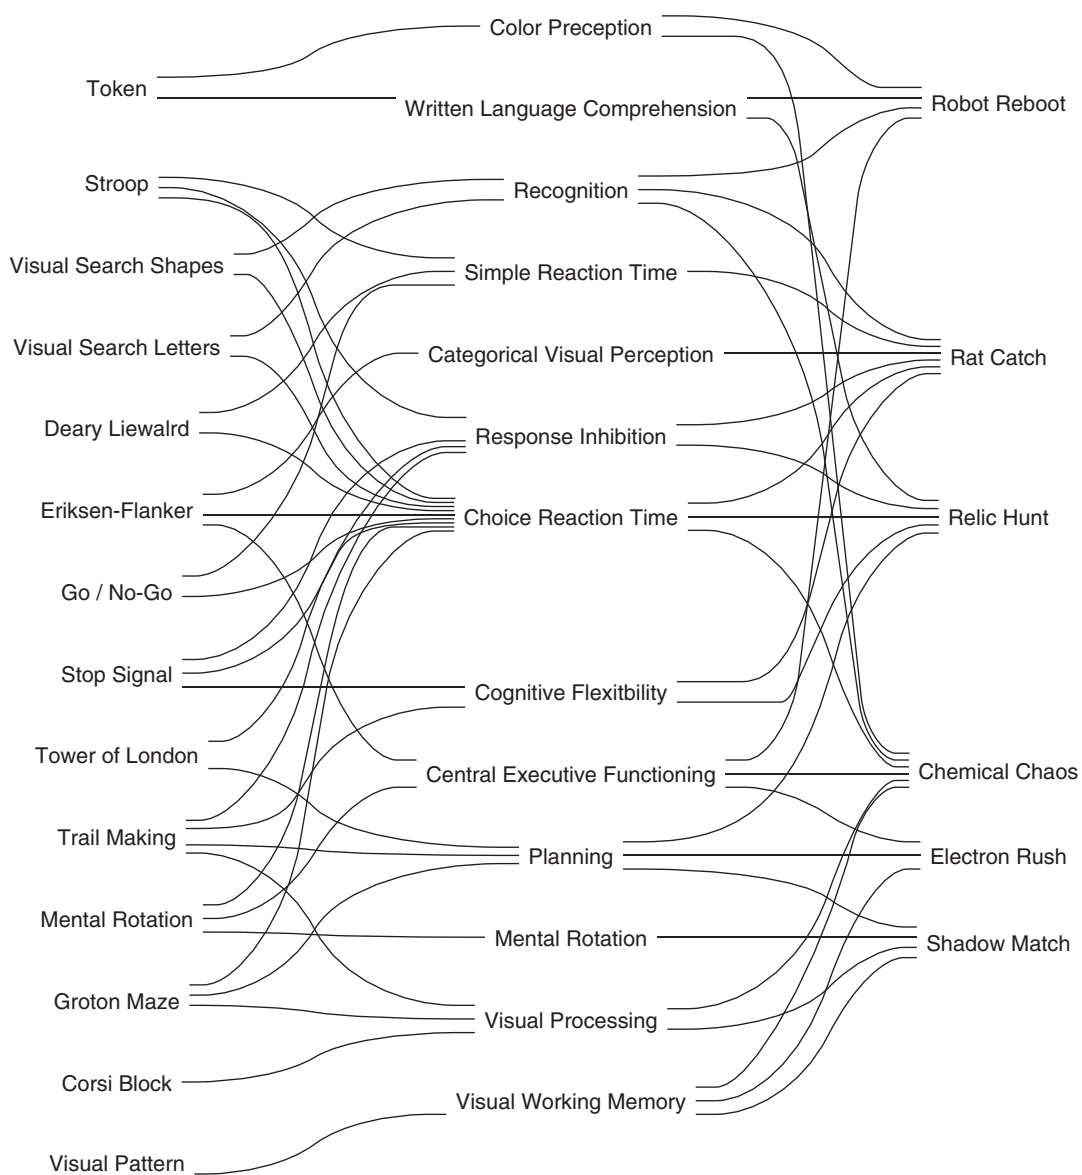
Token
Stroop
Visual Search Shapes
Visual Search Letters
Deary Liewalrd
Eriksen-Flanker
Go / No-Go
Stop Signal
Tower of London
Trail Making
Mental Rotation
Groton Maze
Corsi Block
Visual Pattern

Color Preception
Written Language Comprehension
Recognition
Simple Reaction Time
Categorical Visual Perception
Response Inhibition
Choice Reaction Time
Cognitive Flexitbility
Central Executive Functioning
Planning
Mental Rotation
Visual Processing
Visual Working Memory

Robot Reboot
Rat Catch
Relic Hunt
Chemical Chaos
Electron Rush
Shadow Match